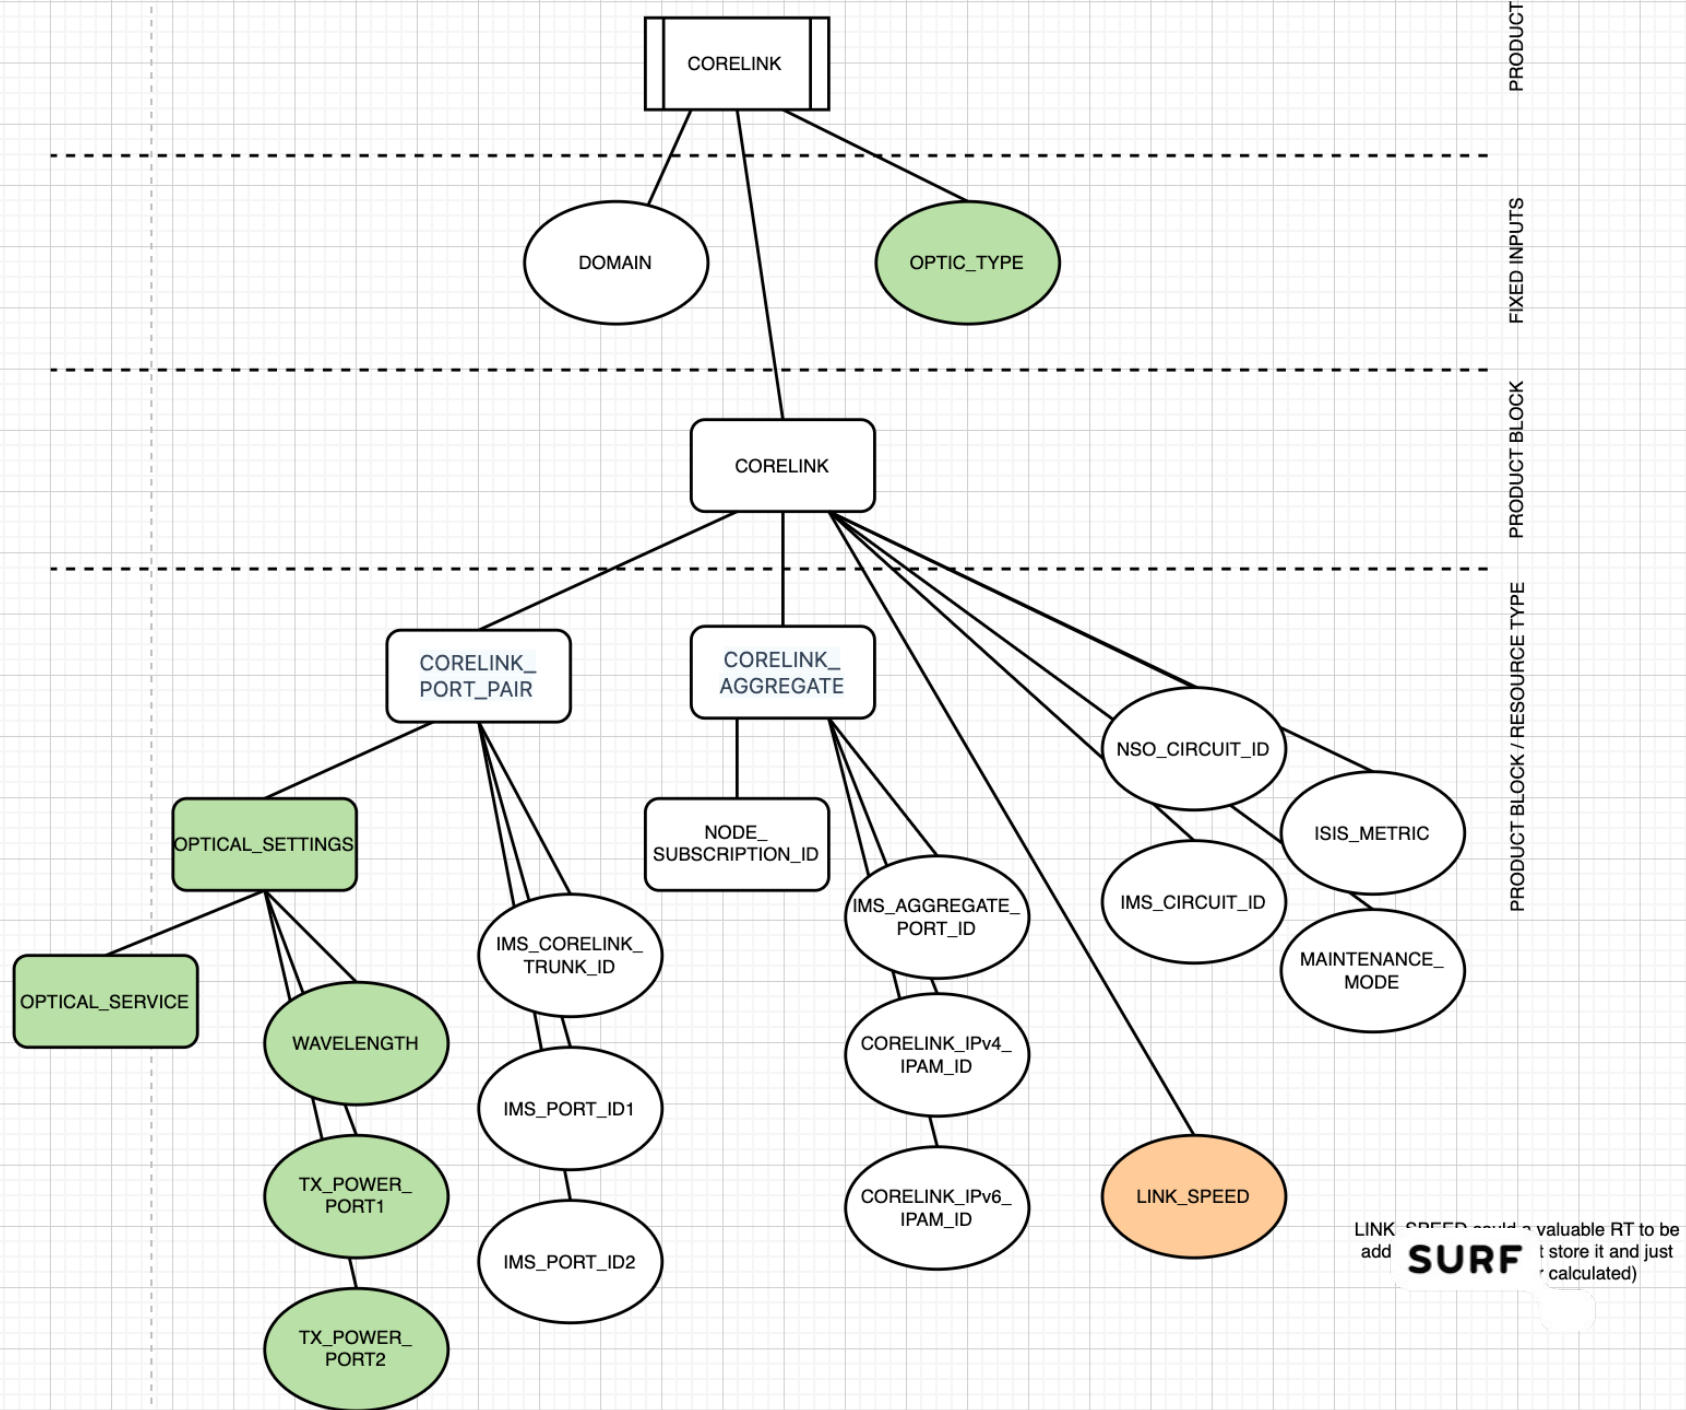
CORELINK

PRODUCT

DOMAIN

OPTIC_TYPE

FIXED INPUTS

CORELINK

PRODUCT BLOCK

CORELINK_ PORT_PAIR

CORELINK_ AGGREGATE

PRODUCT BLOCK / RESOURCE TYPE

NSO_CIRCUIT_ID

ISIS_METRIC

IMS_CIRCUIT_ID

MAINTENANCE_ MODE

OPTICAL_SETTINGS

NODE_ SUBSCRIPTION_ID

IMS_AGGREGATE_ PORT_ID

IMS_CORELINK_ TRUNK_ID

OPTICAL_SERVICE

WAVELENGTH

IMS_PORT_ID1

CORELINK_IPv4_ IPAM_ID

TX_POWER_ PORT1

IMS_PORT_ID2

CORELINK_IPv6_ IPAM_ID

LINK_SPEED

TX_POWER_ PORT2

LINK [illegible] valuable RT to be add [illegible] t store it and just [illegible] calculated)

SURF